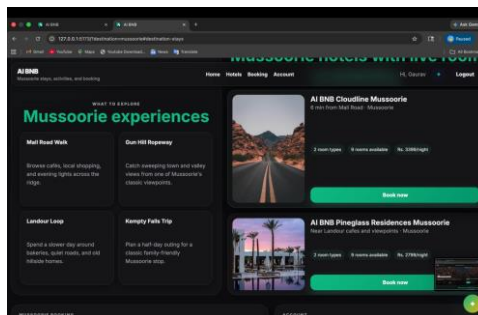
AI BNB
AI BNB
127.0.0.1:5173/destination=mussoorie#destination-stays
Mussoorie hotels with live room
AI BNB
Mussoorie stays, activities, and booking
Home Hotels Booking Account
Hi, Gaurav
Logout
WHAT TO EXPLORE
Mussoorie experiences
Mall Road Walk
Browse cafes, local shopping, and evening lights across the ridge.
Gun Hill Ropeway
Catch sweeping town and valley views from one of Mussoorie's classic viewpoints.
Landour Loop
Spend a slower day around bakeries, quiet roads, and old hillside homes.
Kempty Falls Trip
Plan a half-day outing for a classic family-friendly Mussoorie stop.
AI BNB Cloudline Mussoorie
6 min from Mall Road · Mussoorie
2 room types
9 rooms available
Rs. 3399/night
Book now
AI BNB Pineglass Residences Mussoorie
Near Landour cafes and viewpoints · Mussoorie
2 room types
9 rooms available
Rs. 2799/night
Book now